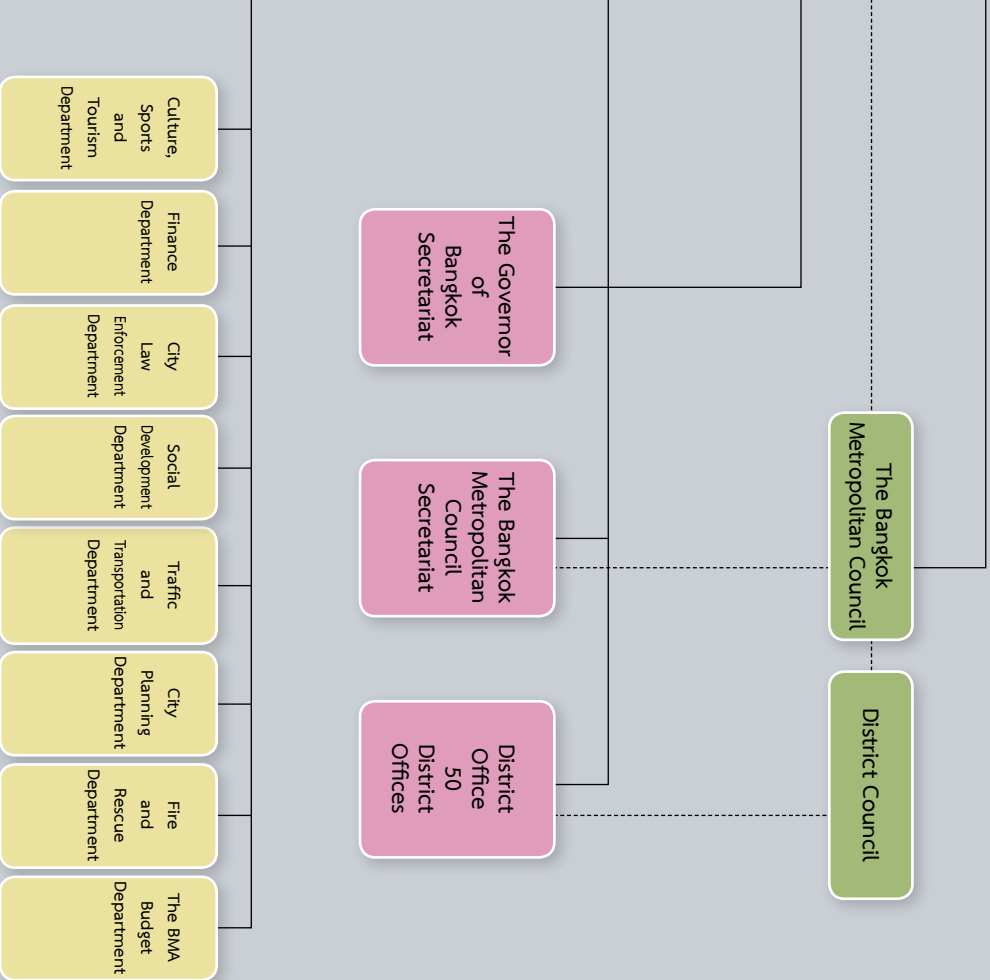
The Bangkok Metropolitan Council

District Council

The Governor of Bangkok Secretariat

The Bangkok Metropolitan Council Secretariat

District Office 50 District Offices

Culture, Sports and Tourism Department

Finance Department

City Law Enforcement Department

Social Development Department

Traffic and Transportation Department

City Planning Department

Fire and Rescue Department

The BMA Budget Department